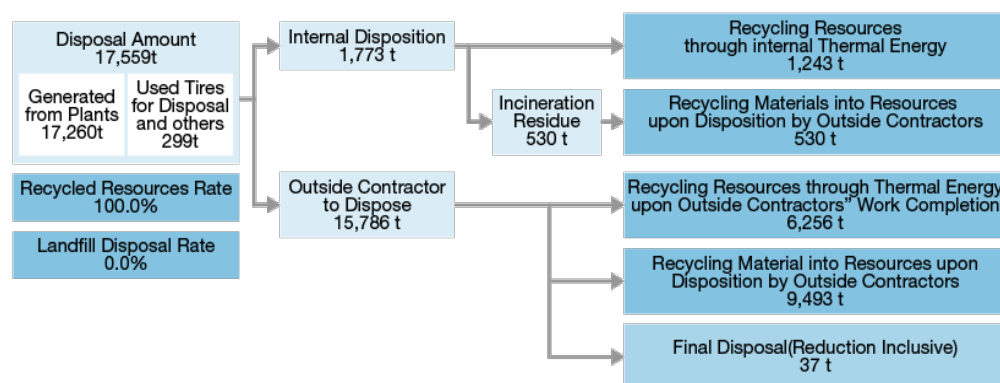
Disposal Amount
17,559t

Generated from Plants
17,260t

Used Tires for Disposal and others
299t

Recycled Resources Rate
100.0%

Landfill Disposal Rate
0.0%

Internal Disposition
1,773 t

Incineration Residue
530 t

Outside Contractor to Dispose
15,786 t

Recycling Resources through internal Thermal Energy
1,243 t

Recycling Materials into Resources upon Disposition by Outside Contractors
530 t

Recycling Resources through Thermal Energy upon Outside Contractors" Work Completion
6,256 t

Recycling Material into Resources upon Disposition by Outside Contractors
9,493 t

Final Disposal(Reduction Inclusive)
37 t